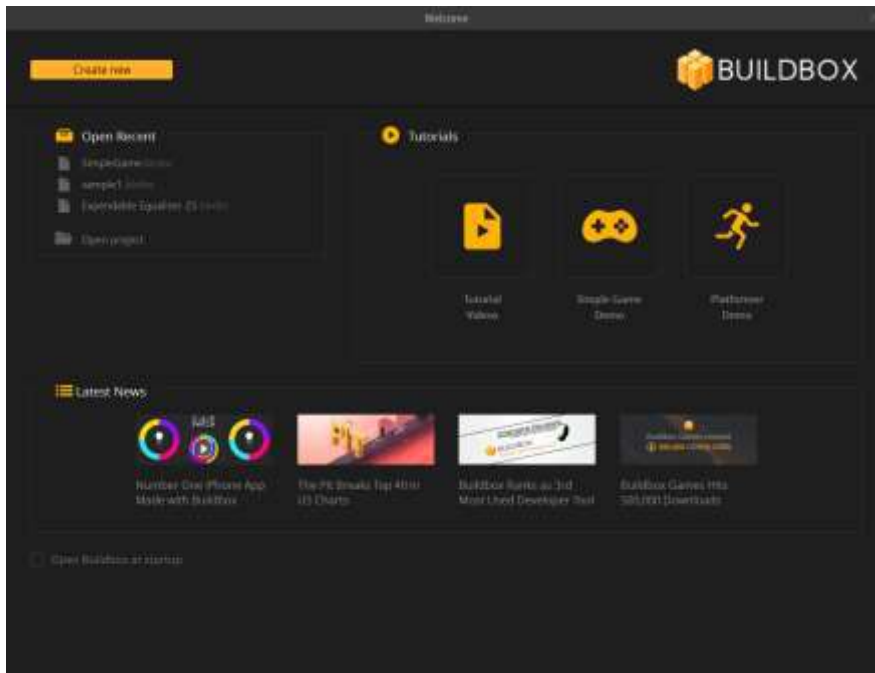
Welcome

Create new

BUILDBOX

Open Recent

SimpleGame.bbdoc

sample1.bbdoc

Expendable Squatter 25.bbdoc

Open project

Tutorials

Tutorial Videos

Simple Game Demo

Platformer Demo

Latest News

Number One iPhone App Made with Buildbox

The Pit Breaks Top 40 in US Charts

Buildbox Ranks as 3rd Most Used Developer Tool

Buildbox Games Hits 500,000 Downloads

Open Buildbox at startup